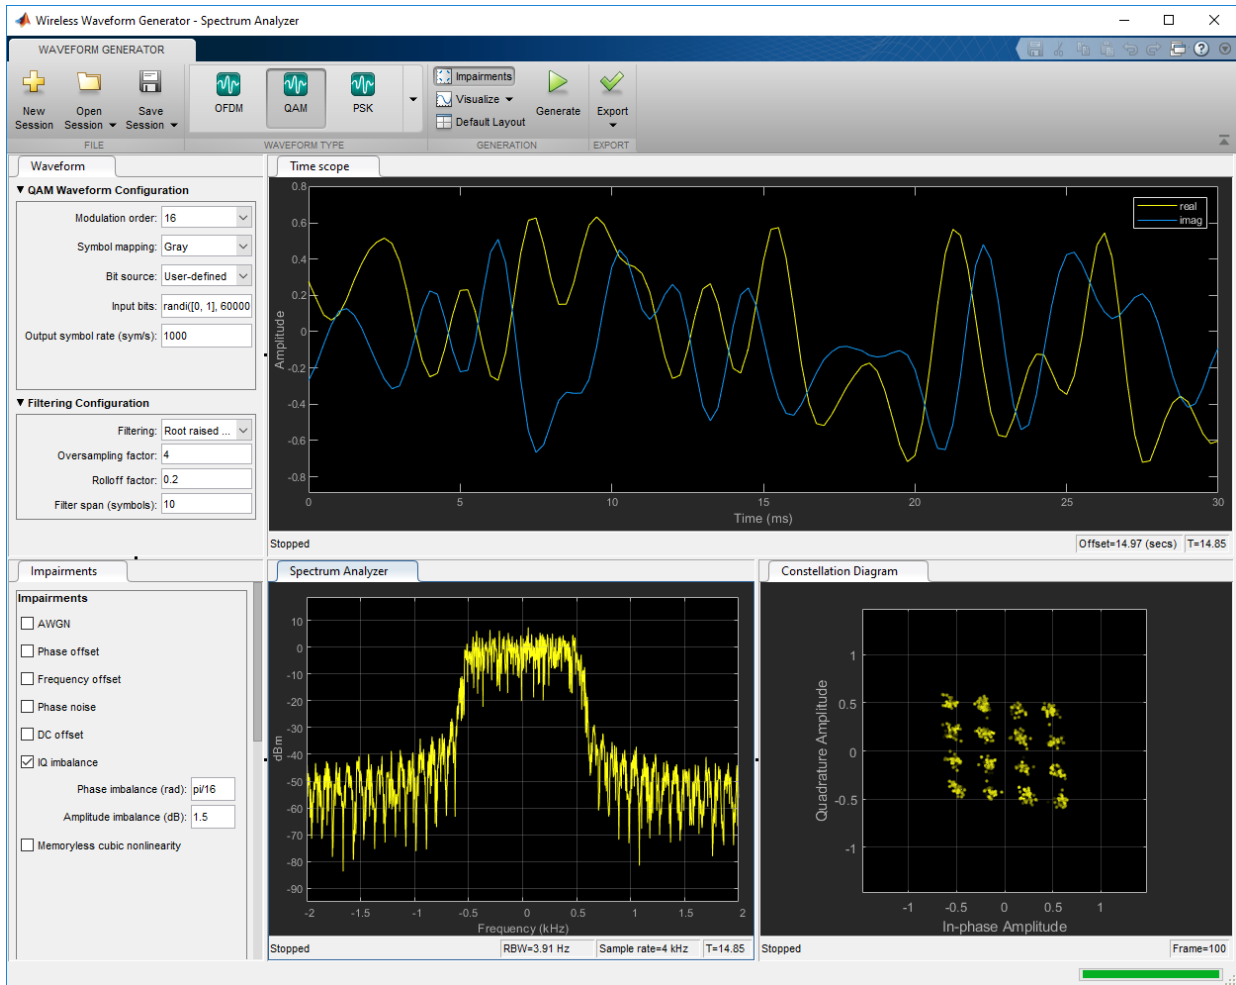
Wireless Waveform Generator - Spectrum Analyzer

WAVEFORM GENERATOR

New Session
Open Session
Save Session
FILE

OFDM
QAM
PSK
WAVEFORM TYPE

Impairments
Visualize
Default Layout
Generate
GENERATION

Export
EXPORT

Waveform

QAM Waveform Configuration

Modulation order: 16
Symbol mapping: Gray
Bit source: User-defined
Input bits: randi([0, 1], 60000
Output symbol rate (sym/s): 1000

Filtering Configuration

Filtering: Root raised ...
Oversampling factor: 4
Rolloff factor: 0.2
Filter span (symbols): 10

Time scope

real
imag

0.8
0.6
0.4
0.2
0
-0.2
-0.4
-0.6
-0.8
Amplitude
0
5
10
15
20
25
30
Time (ms)

Stopped
Offset=14.97 (secs)
T=14.85

Impairments

Impairments
AWGN
Phase offset
Frequency offset
Phase noise
DC offset
IQ imbalance
Phase imbalance (rad): pi/16
Amplitude imbalance (dB): 1.5
Memoryless cubic nonlinearity

Spectrum Analyzer

10
0
-10
-20
-30
-40
-50
-60
-70
-80
-90
dBm
-2
-1.5
-1
-0.5
0
0.5
1
1.5
2
Frequency (kHz)

Stopped
RBW=3.91 Hz
Sample rate=4 kHz
T=14.85

Constellation Diagram

1
0.5
0
-0.5
-1
Quadrature Amplitude
-1
-0.5
0
0.5
1
In-phase Amplitude

Stopped
Frame=100